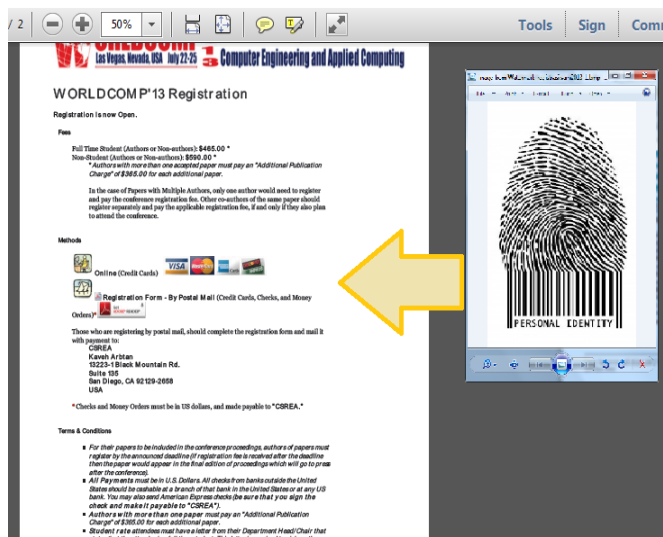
/ 2 50% Tools Sign Comm

WORLDCOMP Las Vegas, Nevada, USA July 22-25 Computer Engineering and Applied Computing

WORLDCOMP'13 Registration

Registration is now Open.

Fees

Full Time Student (Authors or Non-authors): $465.00 *
Non-Student (Authors or Non-authors): $590.00 *
* Authors with more than one accepted paper must pay an "Additional Publication Charge" of $365.00 for each additional paper.

In the case of Papers with Multiple Authors, only one author would need to register and pay the conference registration fee. Other co-authors of the same paper should register separately and pay the applicable registration fee, if and only if they also plan to attend the conference.

Methods

Online (Credit Cards) VISA

Registration Form - By Postal Mail (Credit Cards, Checks, and Money Orders)*

Those who are registering by postal mail, should complete the registration form and mail it with payment to:
CSREA
Kaveh Arbtan
13223-1 Black Mountain Rd.
Suite 195
San Diego, CA 92129-2658
USA

* Checks and Money Orders must be in US dollars, and made payable to "CSREA."

Terms & Conditions

- For their papers to be included in the conference proceedings, authors of papers must register by the announced deadline (if registration fee is received after the deadline then the paper would appear in the final edition of proceedings which will go to press after the conference).
- All Payments must be in U.S. Dollars. All checks from banks outside the United States should be cashable at a branch of that bank in the United States or at any US bank. You may also send American Express checks (be sure that you sign the check and make it payable to "CSREA").
- Authors with more than one paper must pay an "Additional Publication Charge" of $365.00 for each additional paper.
- Student rate attendees must have a letter from their Department Head/Chair that

PERSONAL IDENTITY